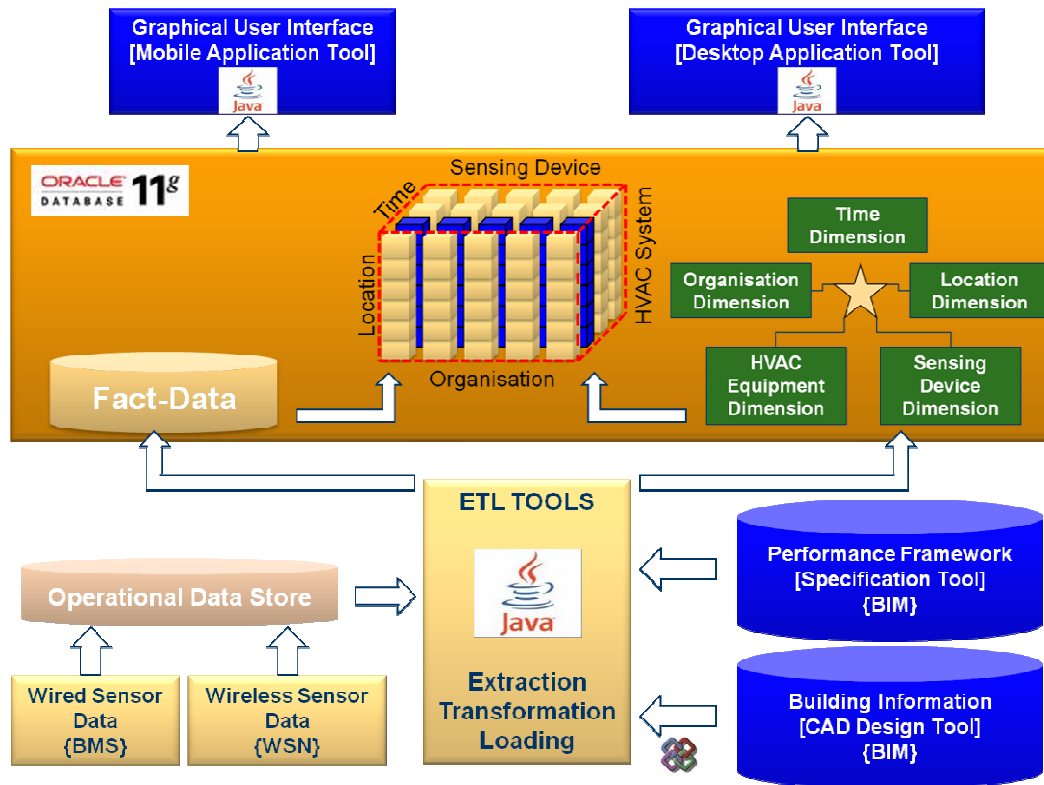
Graphical User Interface
[Mobile Application Tool]
Java

Graphical User Interface
[Desktop Application Tool]
Java

ORACLE
DATABASE 11$^g$

Sensing Device
Time
Location
HVAC System
Organisation

Time Dimension
Organisation Dimension
Location Dimension
HVAC Equipment Dimension
Sensing Device Dimension

Fact-Data

ETL TOOLS
Java
Extraction Transformation Loading

Operational Data Store

Wired Sensor Data {BMS}

Wireless Sensor Data {WSN}

Performance Framework
[Specification Tool]
{BIM}

Building Information
[CAD Design Tool]
{BIM}